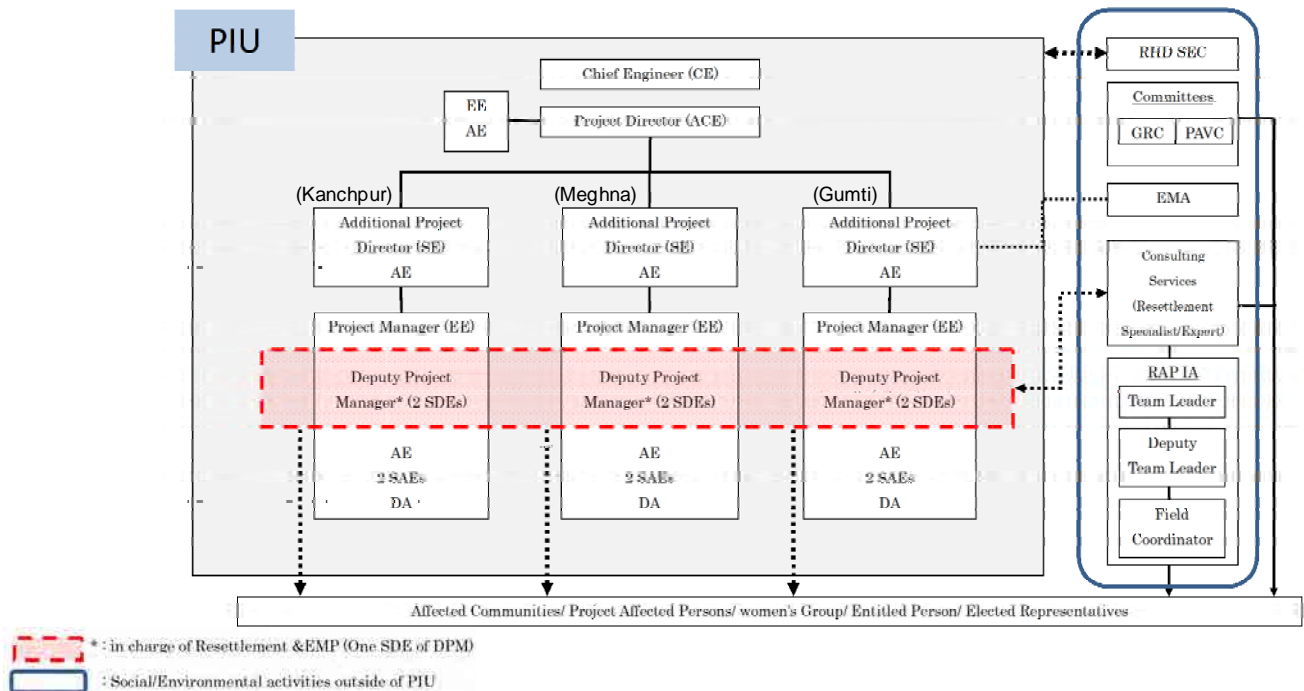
PIU

Chief Engineer (CE)

EE
AE

Project Director (ACE)

(Kanchpur)
Additional Project Director (SE)
AE

Project Manager (EE)

Deputy Project Manager* (2 SDEs)

AE
2 SAEs
DA

(Meghna)
Additional Project Director (SE)
AE

Project Manager (EE)

Deputy Project Manager* (2 SDEs)

AE
2 SAEs
DA

(Gumti)
Additional Project Director (SE)
AE

Project Manager (EE)

Deputy Project Manager* (2 SDEs)

AE
2 SAEs
DA

RHD SEC

Committees
GRC | PAVC

EMA

Consulting Services (Resettlement Specialist/Expert)

RAP IA
Team Leader
Deputy Team Leader
Field Coordinator

Affected Communities/ Project Affected Persons/ women's Group/ Entitled Person/ Elected Representatives

* : in charge of Resettlement &EMP (One SDE of DPM)

: Social/Environmental activities outside of PIU